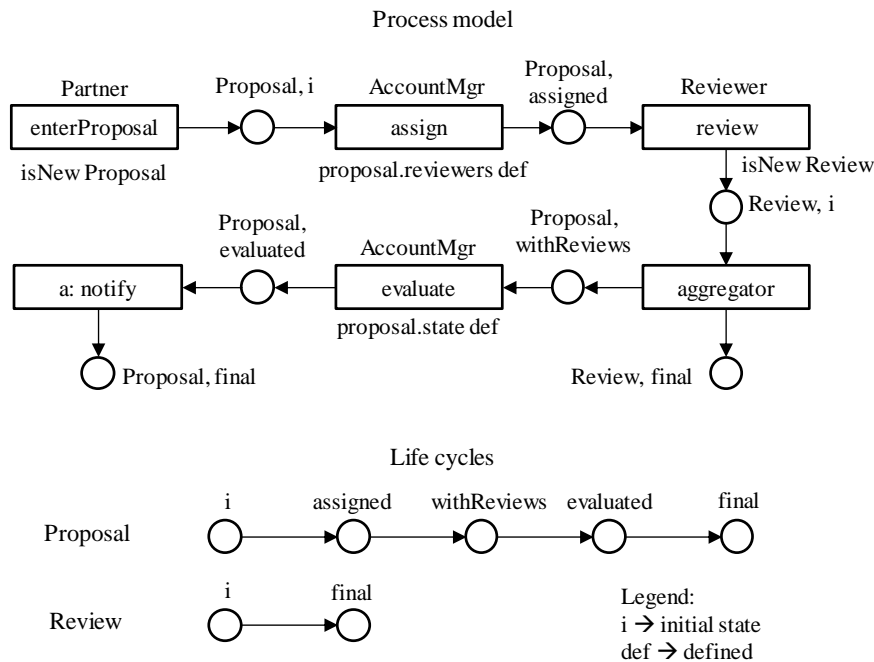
Process model

Partner
enterProposal
isNew Proposal

Proposal, i

AccountMgr
assign
proposal.reviewers def

Proposal, assigned

Reviewer
review
isNew Review

Review, i

aggregator

Review, final

Proposal, withReviews

AccountMgr
evaluate
proposal.state def

Proposal, evaluated

a: notify

Proposal, final

Life cycles

Proposal
i
assigned
withReviews
evaluated
final

Review
i
final

Legend:
i → initial state
def → defined